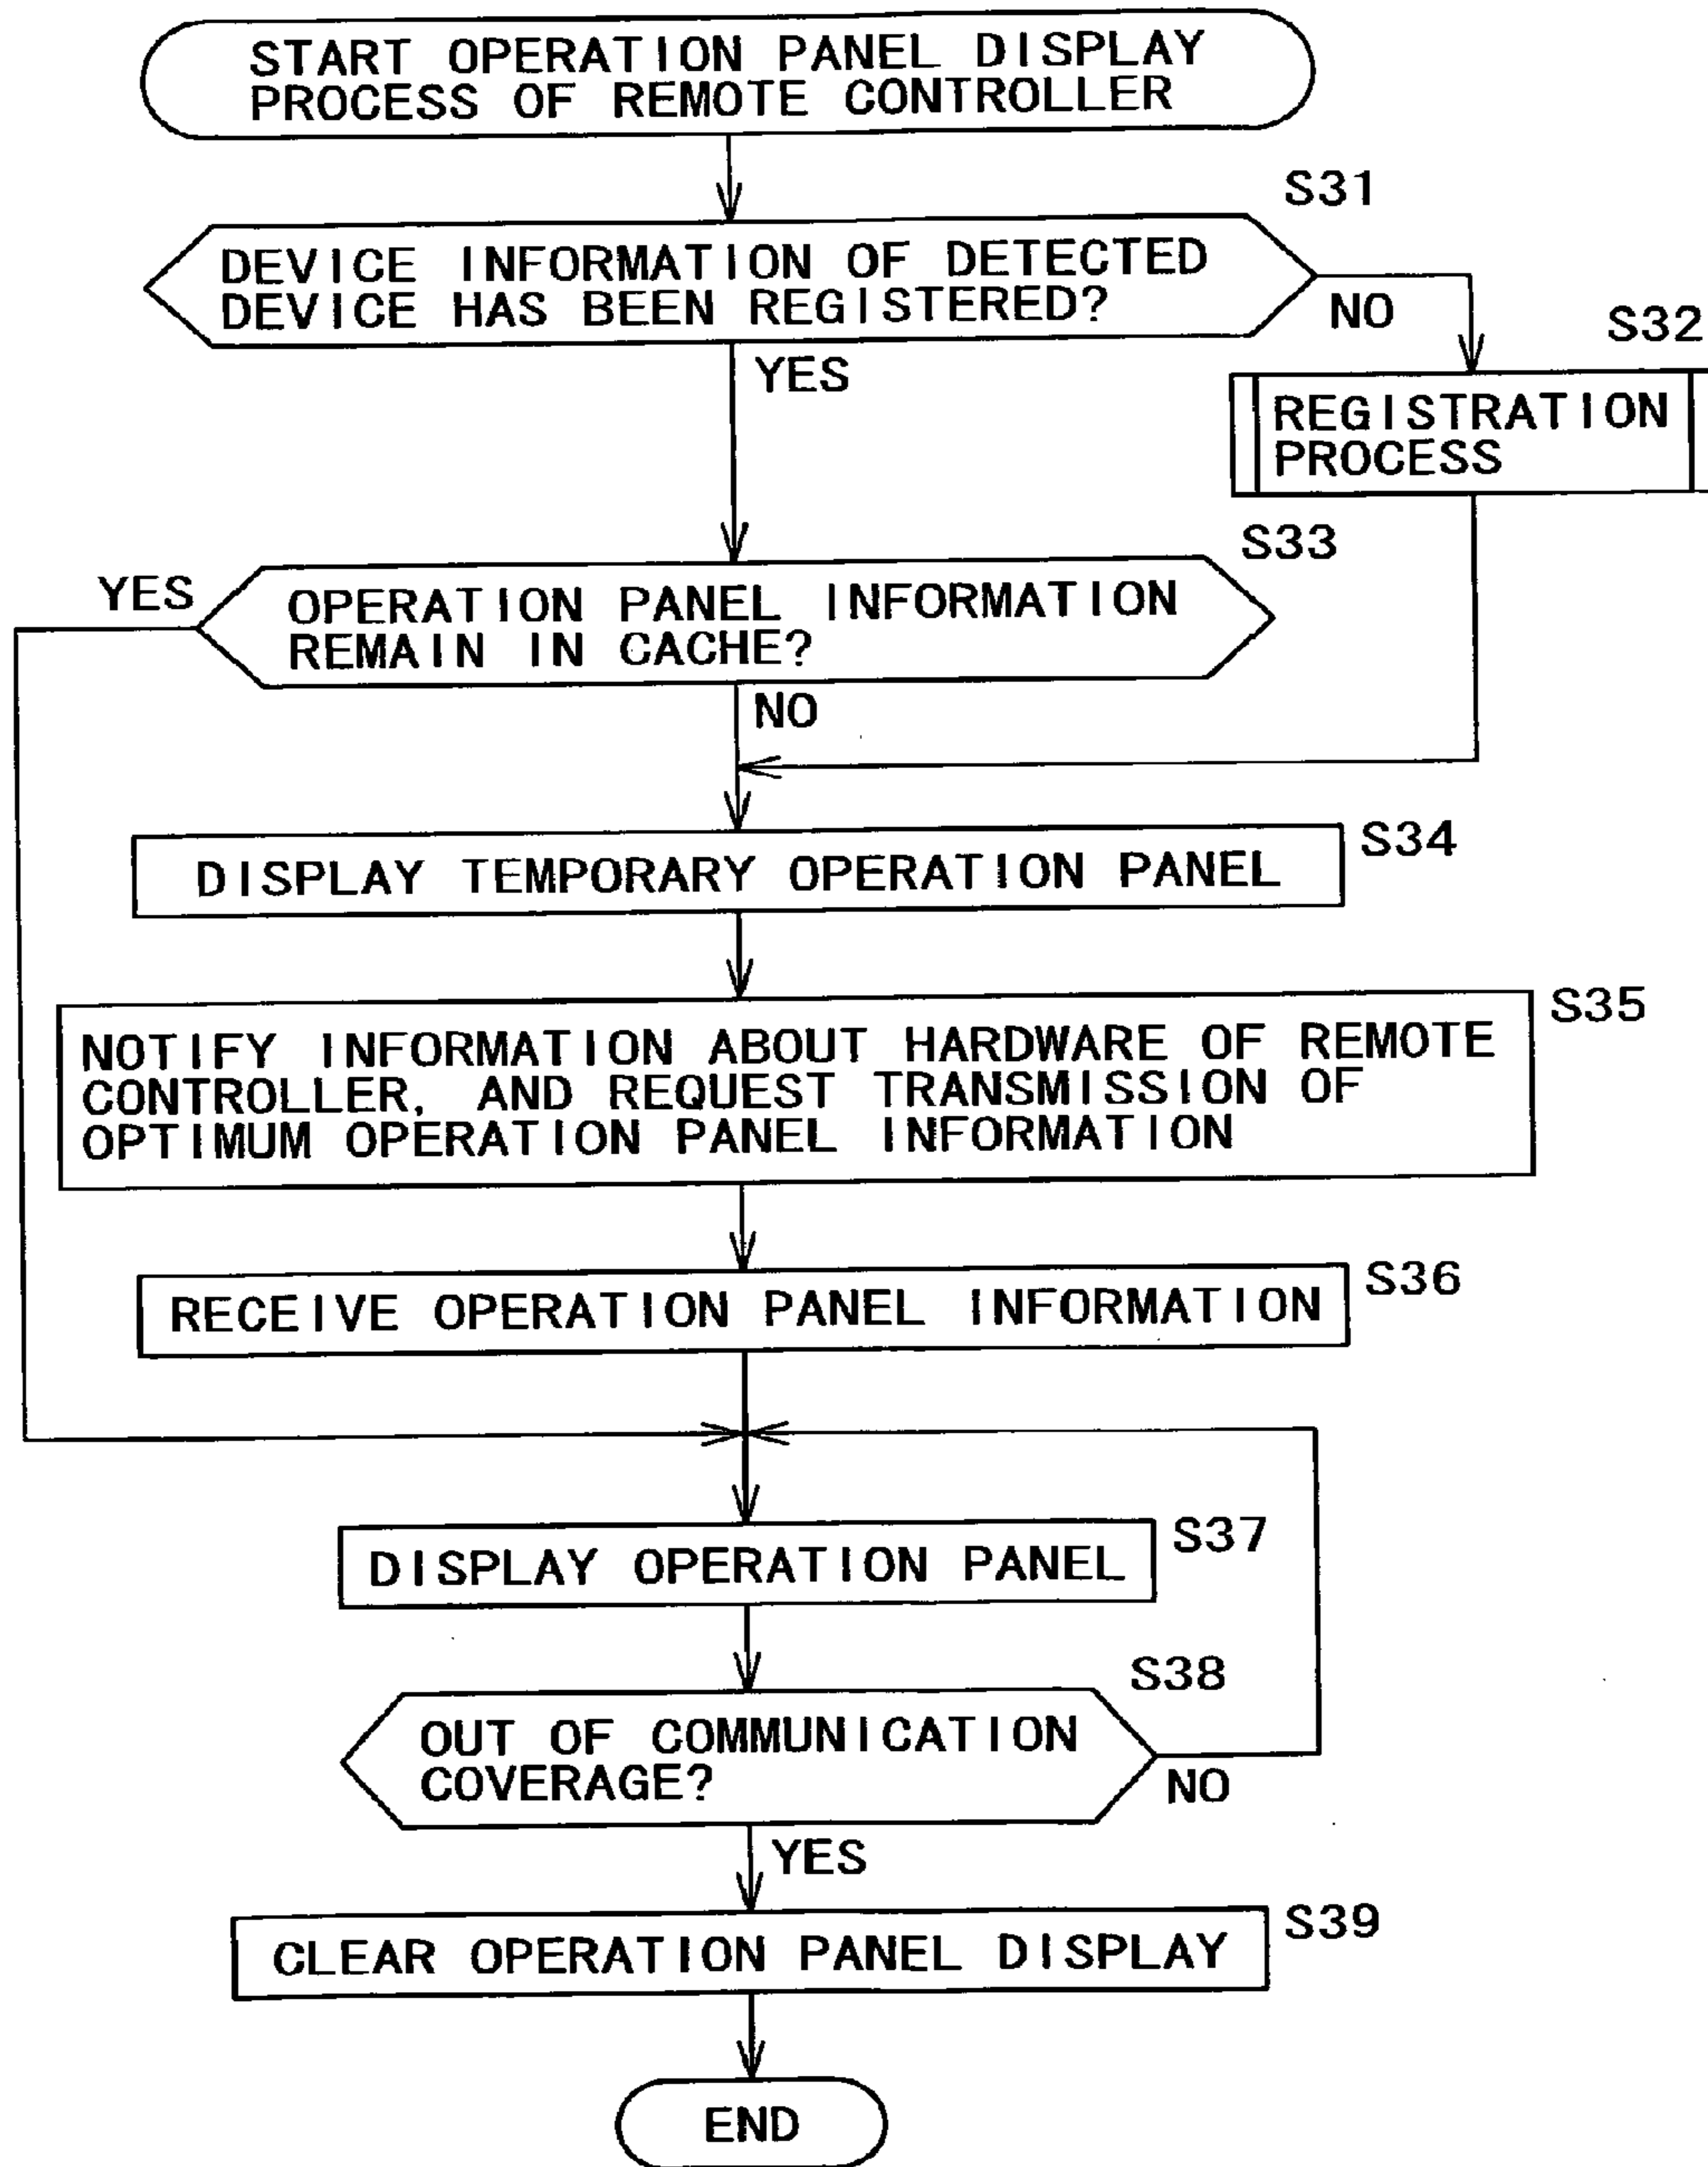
START OPERATION PANEL DISPLAY PROCESS OF REMOTE CONTROLLER

S31

DEVICE INFORMATION OF DETECTED DEVICE HAS BEEN REGISTERED?

NO

S32

REGISTRATION PROCESS

YES

S33

YES

OPERATION PANEL INFORMATION REMAIN IN CACHE?

NO

DISPLAY TEMPORARY OPERATION PANEL

S34

NOTIFY INFORMATION ABOUT HARDWARE OF REMOTE CONTROLLER, AND REQUEST TRANSMISSION OF OPTIMUM OPERATION PANEL INFORMATION

S35

RECEIVE OPERATION PANEL INFORMATION

S36

DISPLAY OPERATION PANEL

S37

S38

OUT OF COMMUNICATION COVERAGE?

NO

YES

CLEAR OPERATION PANEL DISPLAY

S39

END